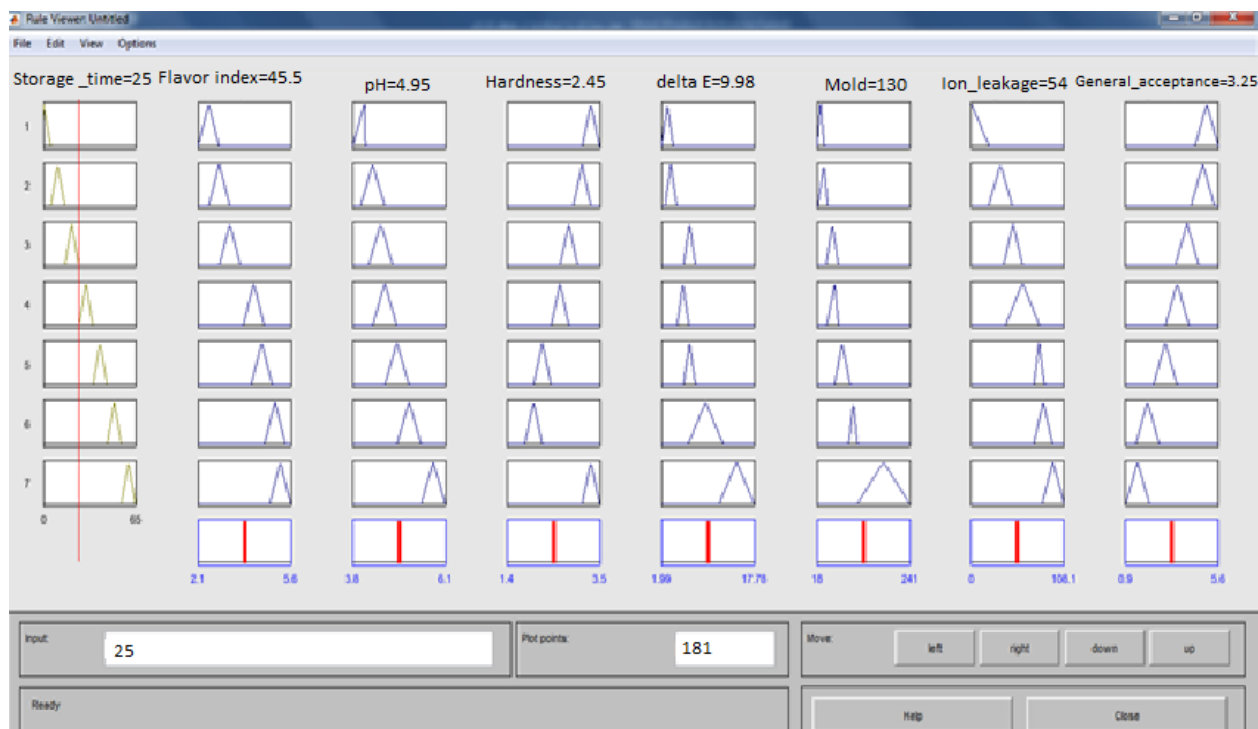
Rule Viewer: Untitled

File Edit View Options

Storage _time=25 Flavor index=45.5 pH=4.95 Hardness=2.45 delta E=9.98 Mold=130 Ion_leakage=54 General_acceptance=3.25

1
2
3
4
5
6
7

0 65

2.1 5.6

3.8 6.1

1.4 3.5

1.99 17.76

18 241

0 106.1

0.9 5.6

Input: 25

Plot points: 181

Move: left right down up

Ready

Help Close